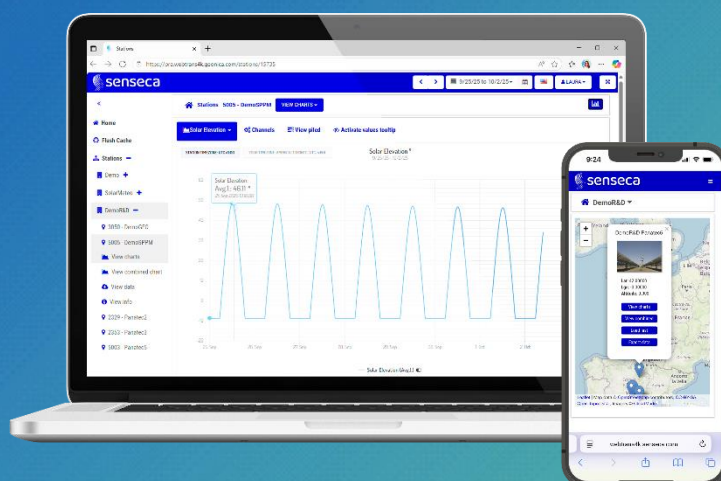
Stations

senseca

Stations 5005 - DemoSPPM VIEW CHARTS

Home
Flush Cache
Stations
Demo
SolarMites
DemoR&D
5850 - DemoSPC
5005 - DemoSPPM
View charts
View combined charts
View data
View info
2339 - Parsifal2
2363 - Parsifal3
5863 - Parsifal5

Solar Elevation
Channels
View piled
Activate values tooltip

Solar Elevation

Solar Elevation
Avg1: 46.0

9:24

senseca

DemoR&D

DemoR&D Parsifal5

View charts
View combined
Last data
View more

webtomeasure.senseca.com